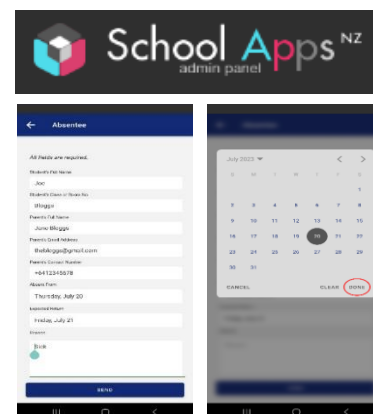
School Apps NZ
admin panel

Absentee

All fields are required.

Student's First Name
Joe

Student's Class or Room No
Bloggs

Parent's Full Name
June Bloggs

Parent's Email Address
jbobloggs@gmail.com

Parent's Contact Number
+6412345678

Absent From
Thursday, July 20

Expected Return
Friday, July 21

Reason
Sick

SEND

July 2023
S M T W T F S
2 3 4 5 6 7 8
9 10 11 12 13 14 15
16 17 18 19 20 21 22
23 24 25 26 27 28 29
30 31

CANCEL CLEAR DONE